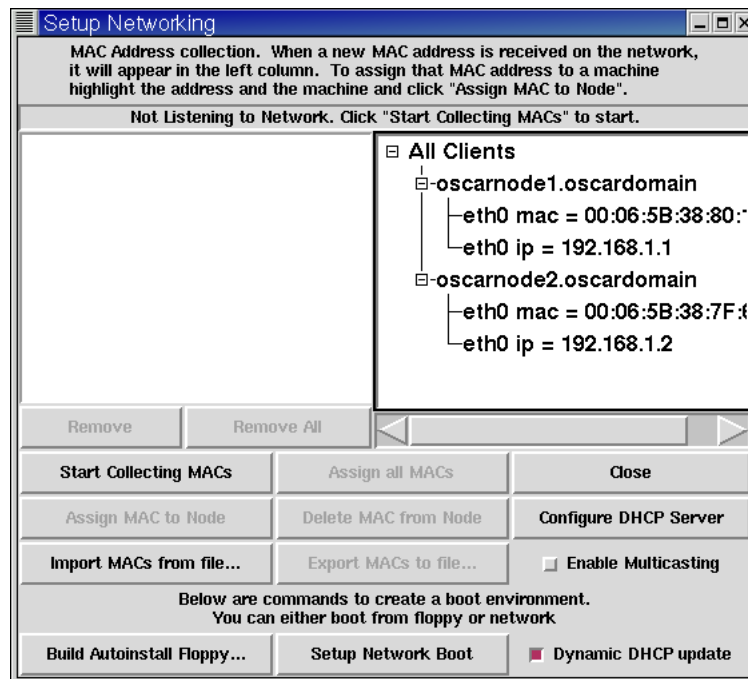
Setup Networking

MAC Address collection. When a new MAC address is received on the network, it will appear in the left column. To assign that MAC address to a machine highlight the address and the machine and click "Assign MAC to Node".

Not Listening to Network. Click "Start Collecting MACs" to start.

All Clients
oscarnode1.oscardomain
eth0 mac = 00:06:5B:38:80:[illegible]
eth0 ip = 192.168.1.1
oscarnode2.oscardomain
eth0 mac = 00:06:5B:38:7F:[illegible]
eth0 ip = 192.168.1.2

Remove
Remove All

Start Collecting MACs
Assign all MACs
Close
Assign MAC to Node
Delete MAC from Node
Configure DHCP Server
Import MACs from file...
Export MACs to file...
Enable Multicasting

Below are commands to create a boot environment.
You can either boot from floppy or network

Build Autoinstall Floppy...
Setup Network Boot
Dynamic DHCP update